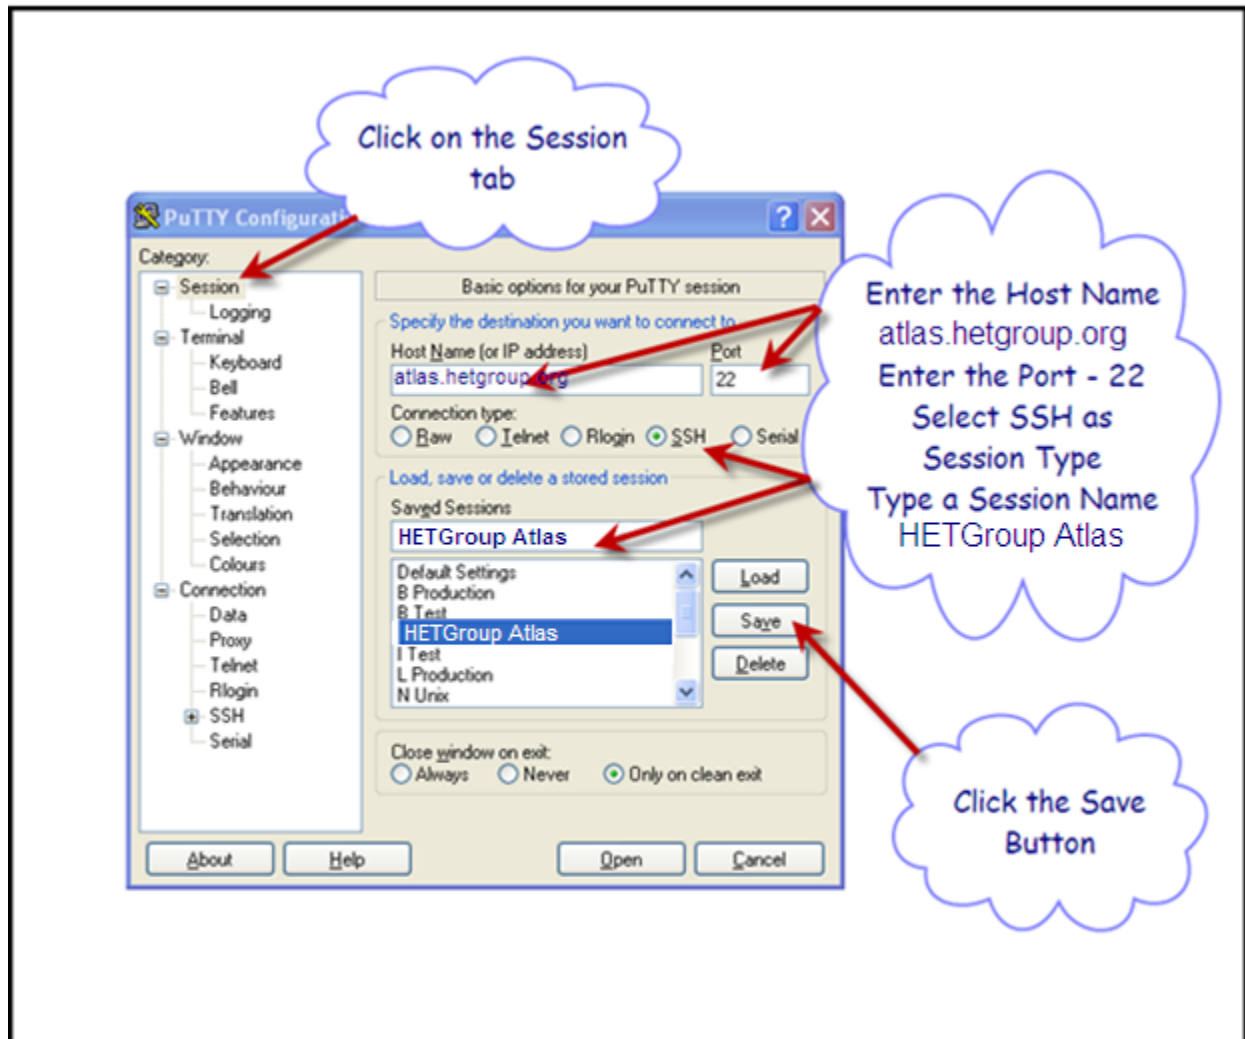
Click on the Session tab

PuTTY Configurati

Category:

Session
Logging
Terminal
Keyboard
Bell
Features
Window
Appearance
Behaviour
Translation
Selection
Colours
Connection
Data
Proxy
Telnet
Rlogin
SSH
Serial

Basic options for your PuTTY session

Specify the destination you want to connect to

Host Name (or IP address)
atlas.hetgroup.org

Port
22

Connection type:
Raw Telnet Rlogin SSH Serial

Load, save or delete a stored session

Saved Sessions
HETGroup Atlas

Default Settings
B Production
B Test
HETGroup Atlas
I Test
L Production
N Unix

Load
Save
Delete

Close window on exit:
Always Never Only on clean exit

About
Help
Open
Cancel

Enter the Host Name
atlas.hetgroup.org
Enter the Port - 22
Select SSH as Session Type
Type a Session Name
HETGroup Atlas

Click the Save Button